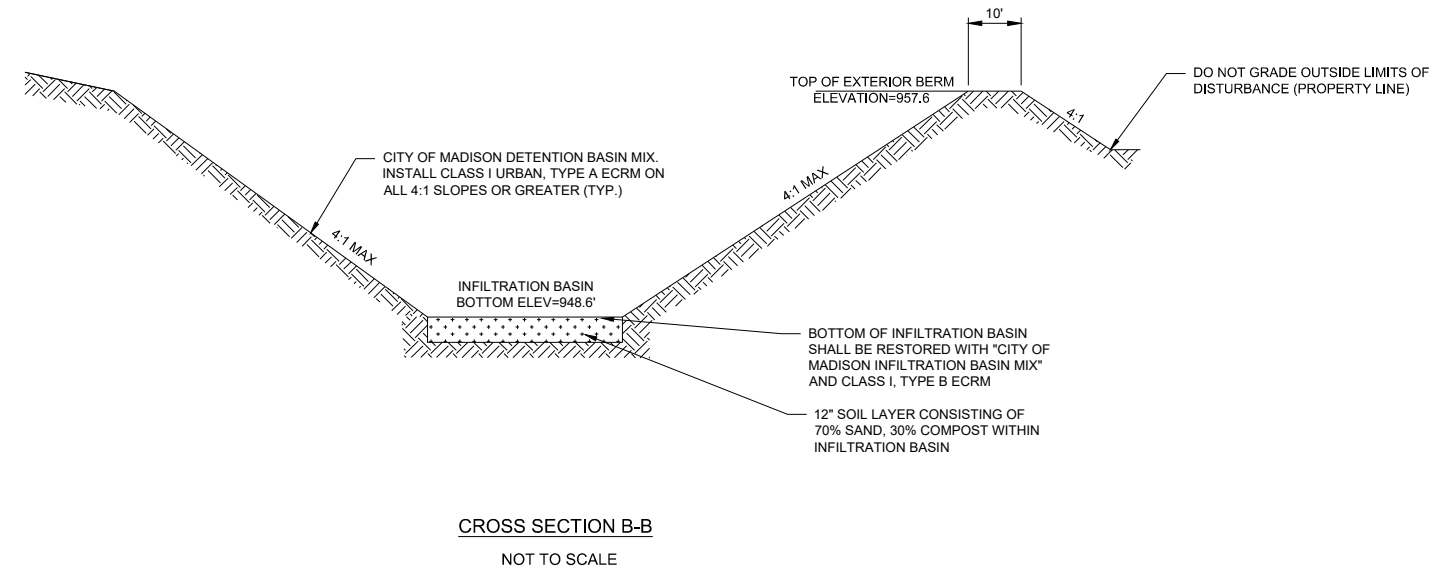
10'

TOP OF EXTERIOR BERM
ELEVATION=957.6

DO NOT GRADE OUTSIDE LIMITS OF DISTURBANCE (PROPERTY LINE)

4:1

CITY OF MADISON DETENTION BASIN MIX. INSTALL CLASS I URBAN, TYPE A ECRM ON ALL 4:1 SLOPES OR GREATER (TYP.)

4:1 MAX

4:1 MAX

INFILTRATION BASIN
BOTTOM ELEV=948.6'

BOTTOM OF INFILTRATION BASIN SHALL BE RESTORED WITH "CITY OF MADISON INFILTRATION BASIN MIX" AND CLASS I, TYPE B ECRM

12" SOIL LAYER CONSISTING OF 70% SAND, 30% COMPOST WITHIN INFILTRATION BASIN

CROSS SECTION B-B

NOT TO SCALE